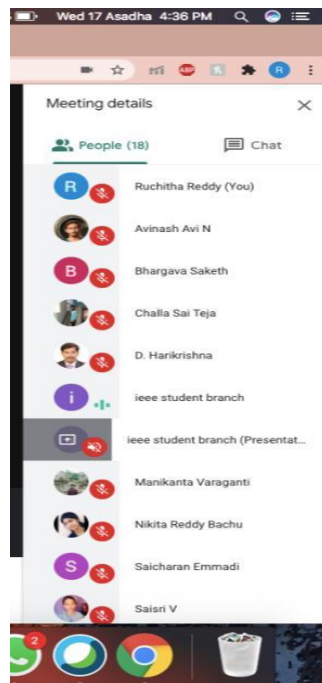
Wed 17 Asadha 4:36 PM

R

Meeting details

People (18)

Chat

R Ruchitha Reddy (You)

Avinash Avi N

B Bhargava Saketh

Challa Sai Teja

D. Harikrishna

i ieee student branch

ieee student branch (Presentat...

Manikanta Varaganti

Nikita Reddy Bachu

S Saicharan Emmadi

Saisri V

2